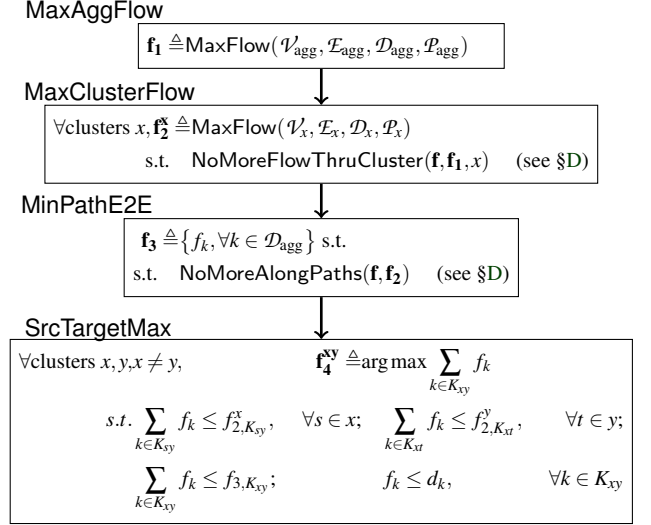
MaxAggFlow

$\mathbf{f_1} \triangleq \mathsf{MaxFlow}(\mathcal{V}_{\text{agg}}, \mathcal{E}_{\text{agg}}, \mathcal{D}_{\text{agg}}, \mathcal{P}_{\text{agg}})$

MaxClusterFlow

$\forall$clusters $x, \mathbf{f_2^x} \triangleq \mathsf{MaxFlow}(\mathcal{V}_x, \mathcal{E}_x, \mathcal{D}_x, \mathcal{P}_x)$

s.t. $\mathsf{NoMoreFlowThruCluster}(\mathbf{f}, \mathbf{f_1}, x)$ (see §D)

MinPathE2E

$\mathbf{f_3} \triangleq \{f_k, \forall k \in \mathcal{D}_{\text{agg}}\}$ s.t.

s.t. $\mathsf{NoMoreAlongPaths}(\mathbf{f}, \mathbf{f_2})$ (see §D)

SrcTargetMax

$\forall$clusters $x, y, x \neq y,$ $\mathbf{f_4^{xy}} \triangleq \arg\max \sum_{k \in K_{xy}} f_k$

$s.t. \sum_{k \in K_{sy}} f_k \leq f^x_{2,K_{sy}}, \quad \forall s \in x; \quad \sum_{k \in K_{xt}} f_k \leq f^y_{2,K_{xt}}, \quad \forall t \in y;$

$\sum_{k \in K_{xy}} f_k \leq f_{3,K_{xy}}; \quad f_k \leq d_k, \quad \forall k \in K_{xy}$